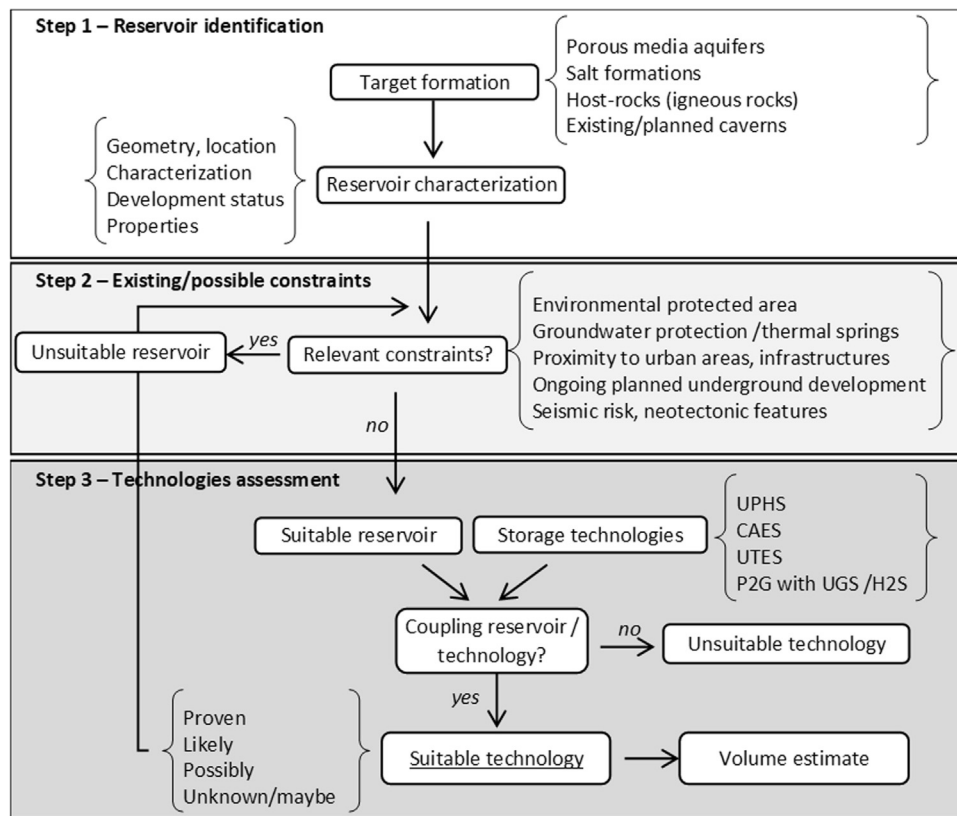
Step 1 – Reservoir identification

Target formation

Porous media aquifers
Salt formations
Host-rocks (igneous rocks)
Existing/planned caverns

Geometry, location
Characterization
Development status
Properties

Reservoir characterization

Step 2 – Existing/possible constraints

Unsuitable reservoir

yes

Relevant constraints?

Environmental protected area
Groundwater protection /thermal springs
Proximity to urban areas, infrastructures
Ongoing planned underground development
Seismic risk, neotectonic features

no

Step 3 – Technologies assessment

Suitable reservoir

Storage technologies

UPHS
CAES
UTES
P2G with UGS /H2S

Coupling reservoir / technology?

no

Unsuitable technology

yes

Proven
Likely
Possibly
Unknown/maybe

Suitable technology

Volume estimate